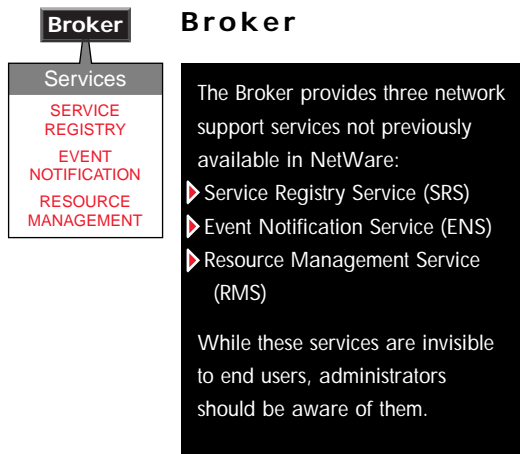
Broker

Services

SERVICE REGISTRY

EVENT NOTIFICATION

RESOURCE MANAGEMENT

Broker

The Broker provides three network support services not previously available in NetWare:

Service Registry Service (SRS)

Event Notification Service (ENS)

Resource Management Service (RMS)

While these services are invisible to end users, administrators should be aware of them.